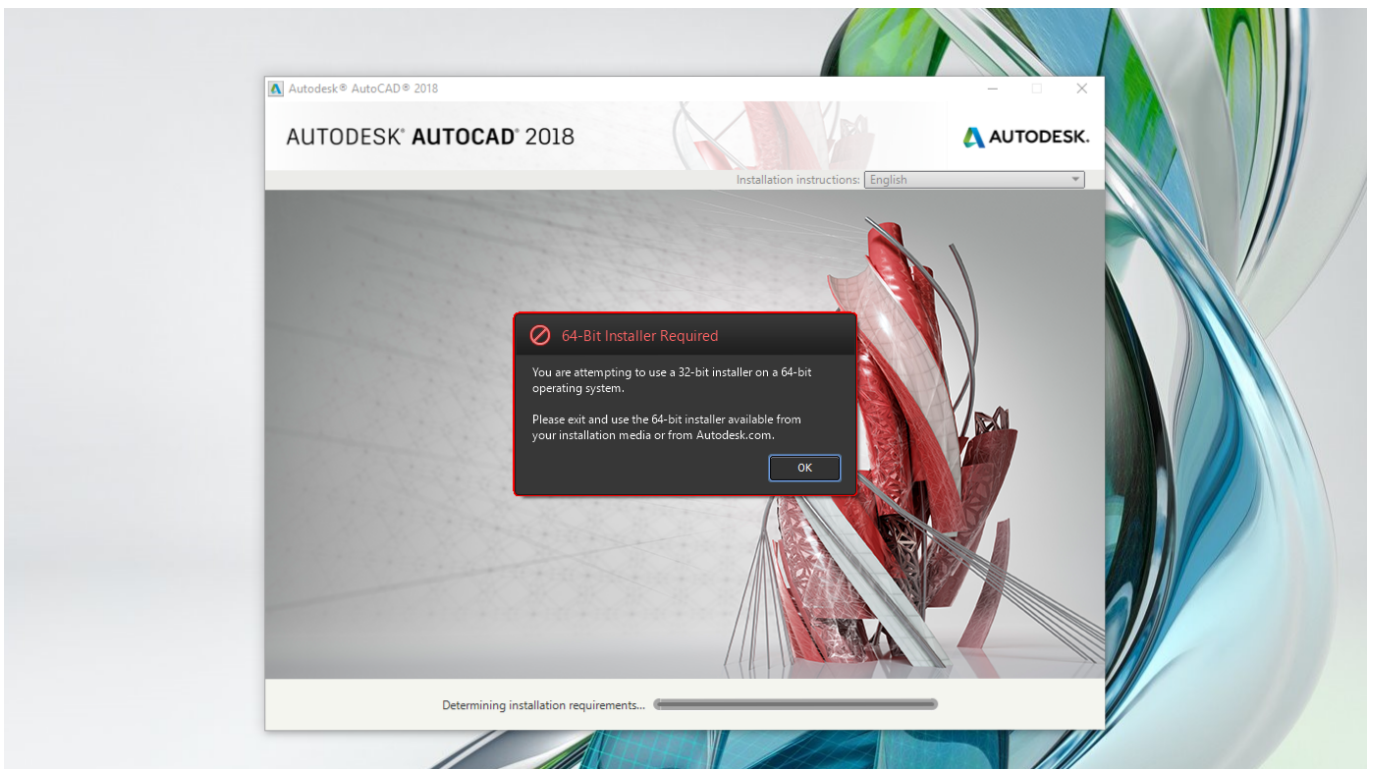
Autodesk® AutoCAD® 2018

AUTODESK® AUTOCAD® 2018

AUTODESK.

Installation instructions: English

64-Bit Installer Required

You are attempting to use a 32-bit installer on a 64-bit operating system.

Please exit and use the 64-bit installer available from your installation media or from Autodesk.com.

OK

Determining installation requirements...